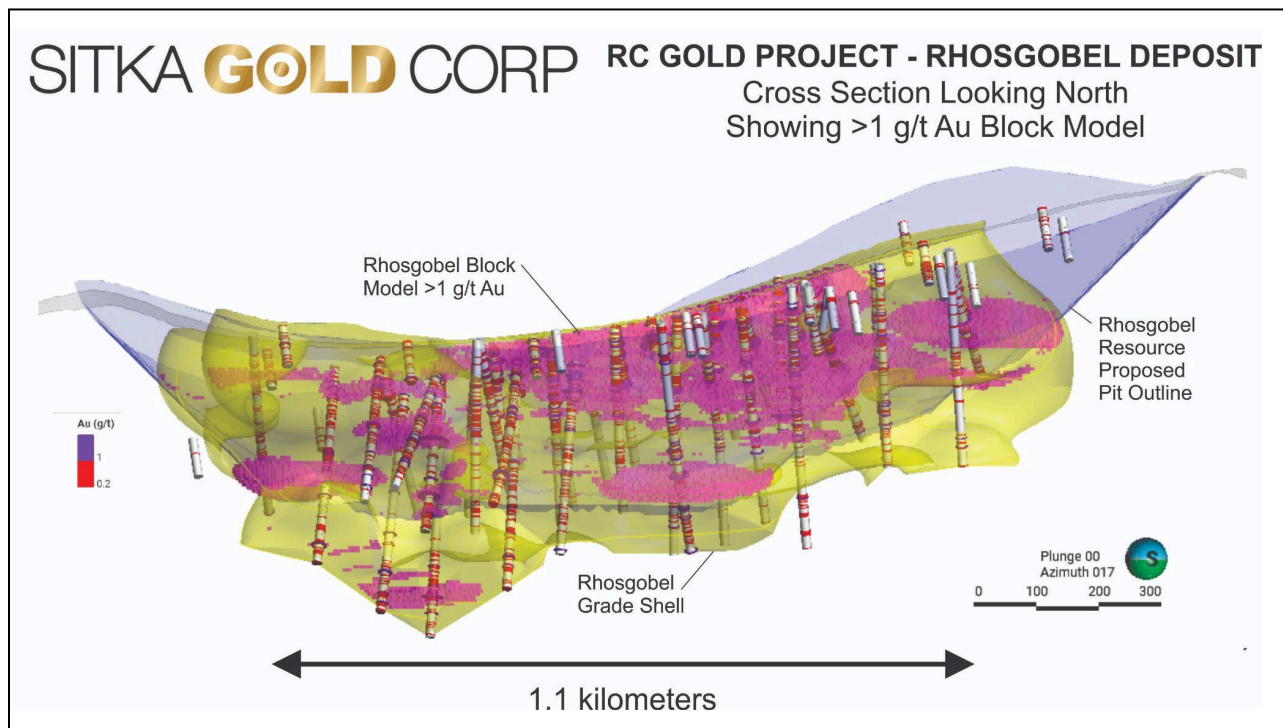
SITKA GOLD CORP

RC GOLD PROJECT - RHOSGOBEL DEPOSIT
Cross Section Looking North
Showing >1 g/t Au Block Model

Rhosgobel Block Model >1 g/t Au

Rhosgobel Resource Proposed Pit Outline

Au (g/t)
1
0.2

Rhosgobel Grade Shell

Plunge 00
Azimuth 017

S

0 100 200 300

1.1 kilometers